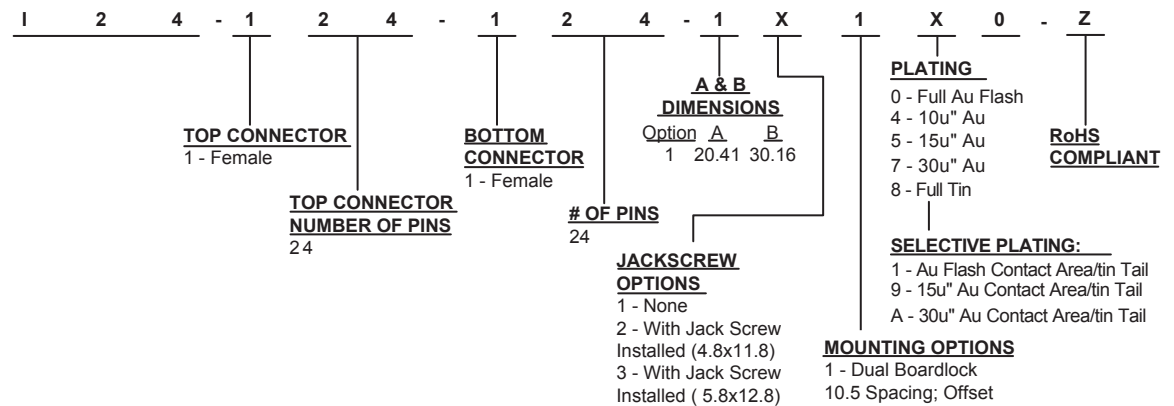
I 2 4 - 1 2 4 - 1 2 4 - 1 X 1 X 0 - Z

TOP CONNECTOR
1 - Female

TOP CONNECTOR NUMBER OF PINS
24

BOTTOM CONNECTOR
1 - Female

# OF PINS
24

A & B DIMENSIONS

| Option | A | B |
|---|---|---|
| 1 | 20.41 | 30.16 |

JACKSCREW OPTIONS
1 - None
2 - With Jack Screw Installed (4.8x11.8)
3 - With Jack Screw Installed ( 5.8x12.8)

MOUNTING OPTIONS
1 - Dual Boardlock
10.5 Spacing; Offset

PLATING
0 - Full Au Flash
4 - 10u" Au
5 - 15u" Au
7 - 30u" Au
8 - Full Tin

SELECTIVE PLATING:
1 - Au Flash Contact Area/tin Tail
9 - 15u" Au Contact Area/tin Tail
A - 30u" Au Contact Area/tin Tail

RoHS COMPLIANT